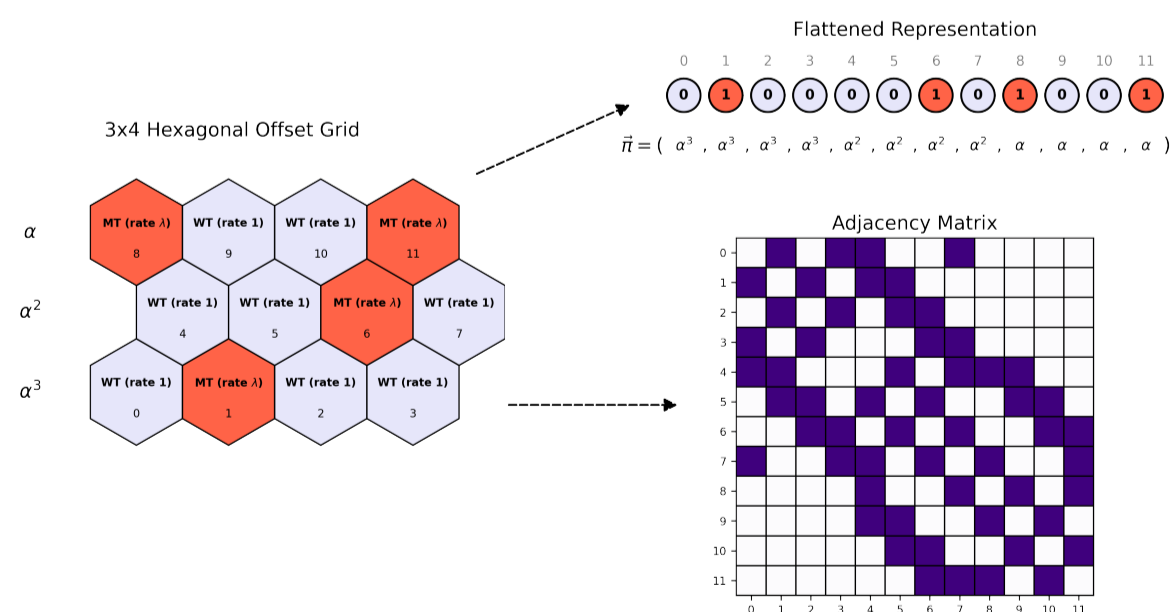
Flattened Representation

0 1 2 3 4 5 6 7 8 9 10 11

0 1 0 0 0 0 1 0 1 0 0 1

$\vec{\pi} = ( \alpha^3 , \alpha^3 , \alpha^3 , \alpha^3 , \alpha^2 , \alpha^2 , \alpha^2 , \alpha^2 , \alpha , \alpha , \alpha , \alpha )$

3x4 Hexagonal Offset Grid

$\alpha$

MT (rate $\lambda$) 8
WT (rate 1) 9
WT (rate 1) 10
MT (rate $\lambda$) 11

$\alpha^2$

WT (rate 1) 4
WT (rate 1) 5
MT (rate $\lambda$) 6
WT (rate 1) 7

$\alpha^3$

WT (rate 1) 0
MT (rate $\lambda$) 1
WT (rate 1) 2
WT (rate 1) 3

Adjacency Matrix

0 1 2 3 4 5 6 7 8 9 10 11

0 1 2 3 4 5 6 7 8 9 10 11